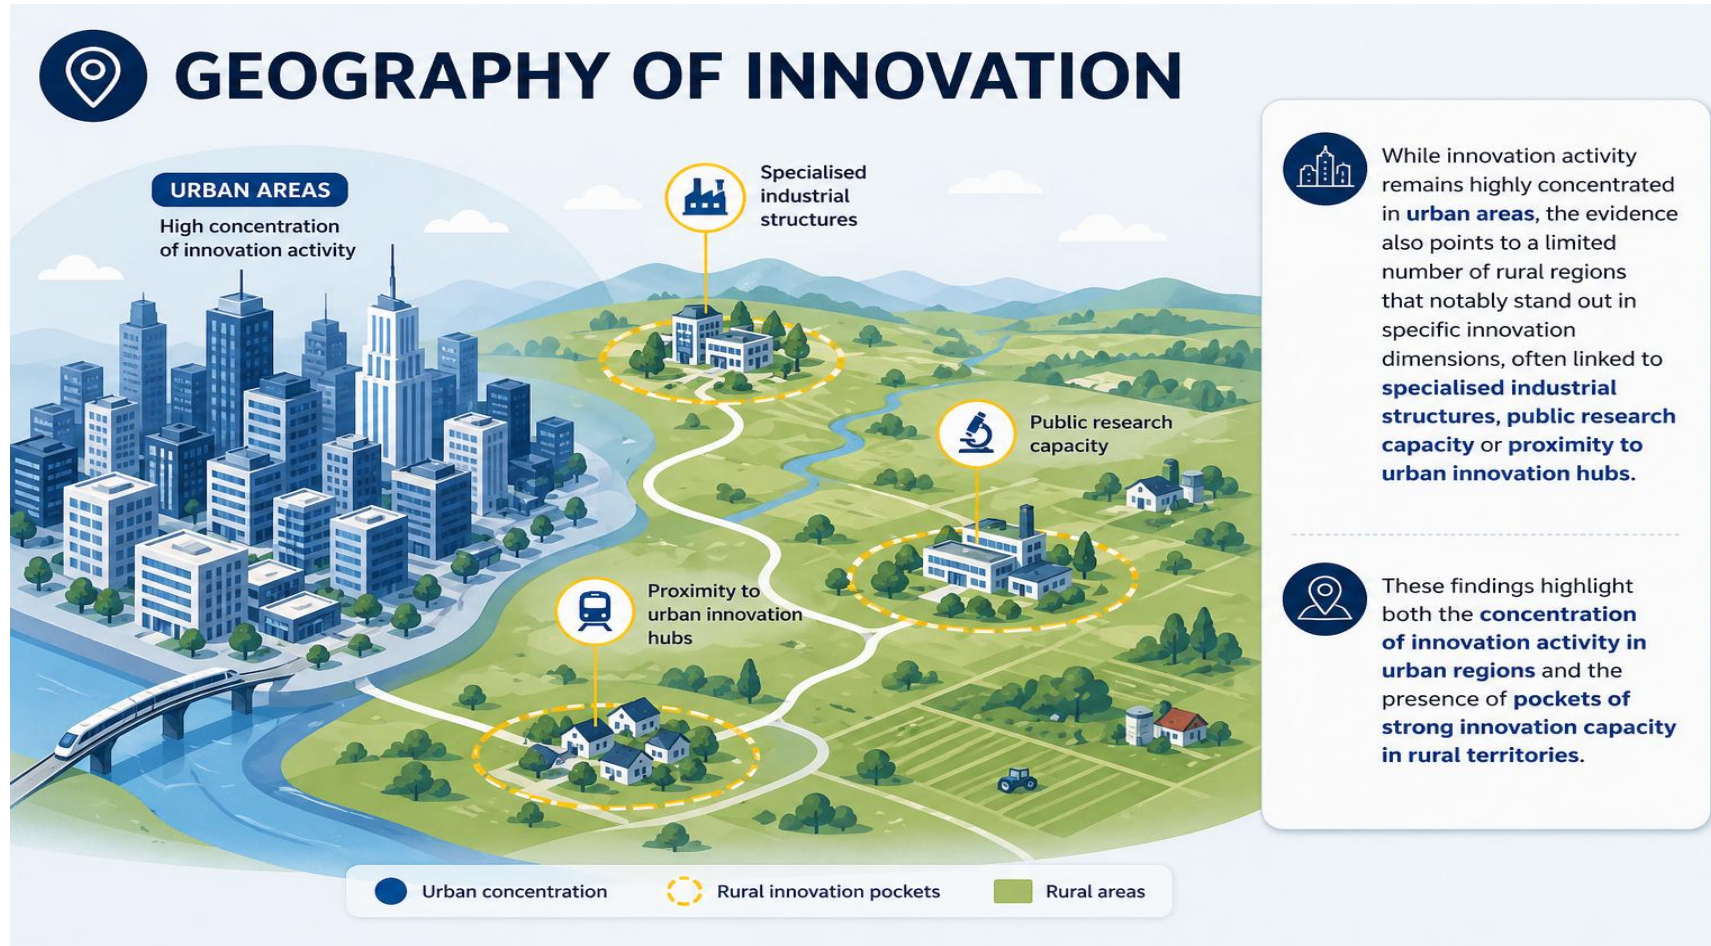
GEOGRAPHY OF INNOVATION

URBAN AREAS
High concentration of innovation activity

Specialised industrial structures

Public research capacity

Proximity to urban innovation hubs

While innovation activity remains highly concentrated in urban areas, the evidence also points to a limited number of rural regions that notably stand out in specific innovation dimensions, often linked to specialised industrial structures, public research capacity or proximity to urban innovation hubs.

These findings highlight both the concentration of innovation activity in urban regions and the presence of pockets of strong innovation capacity in rural territories.

Urban concentration
Rural innovation pockets
Rural areas